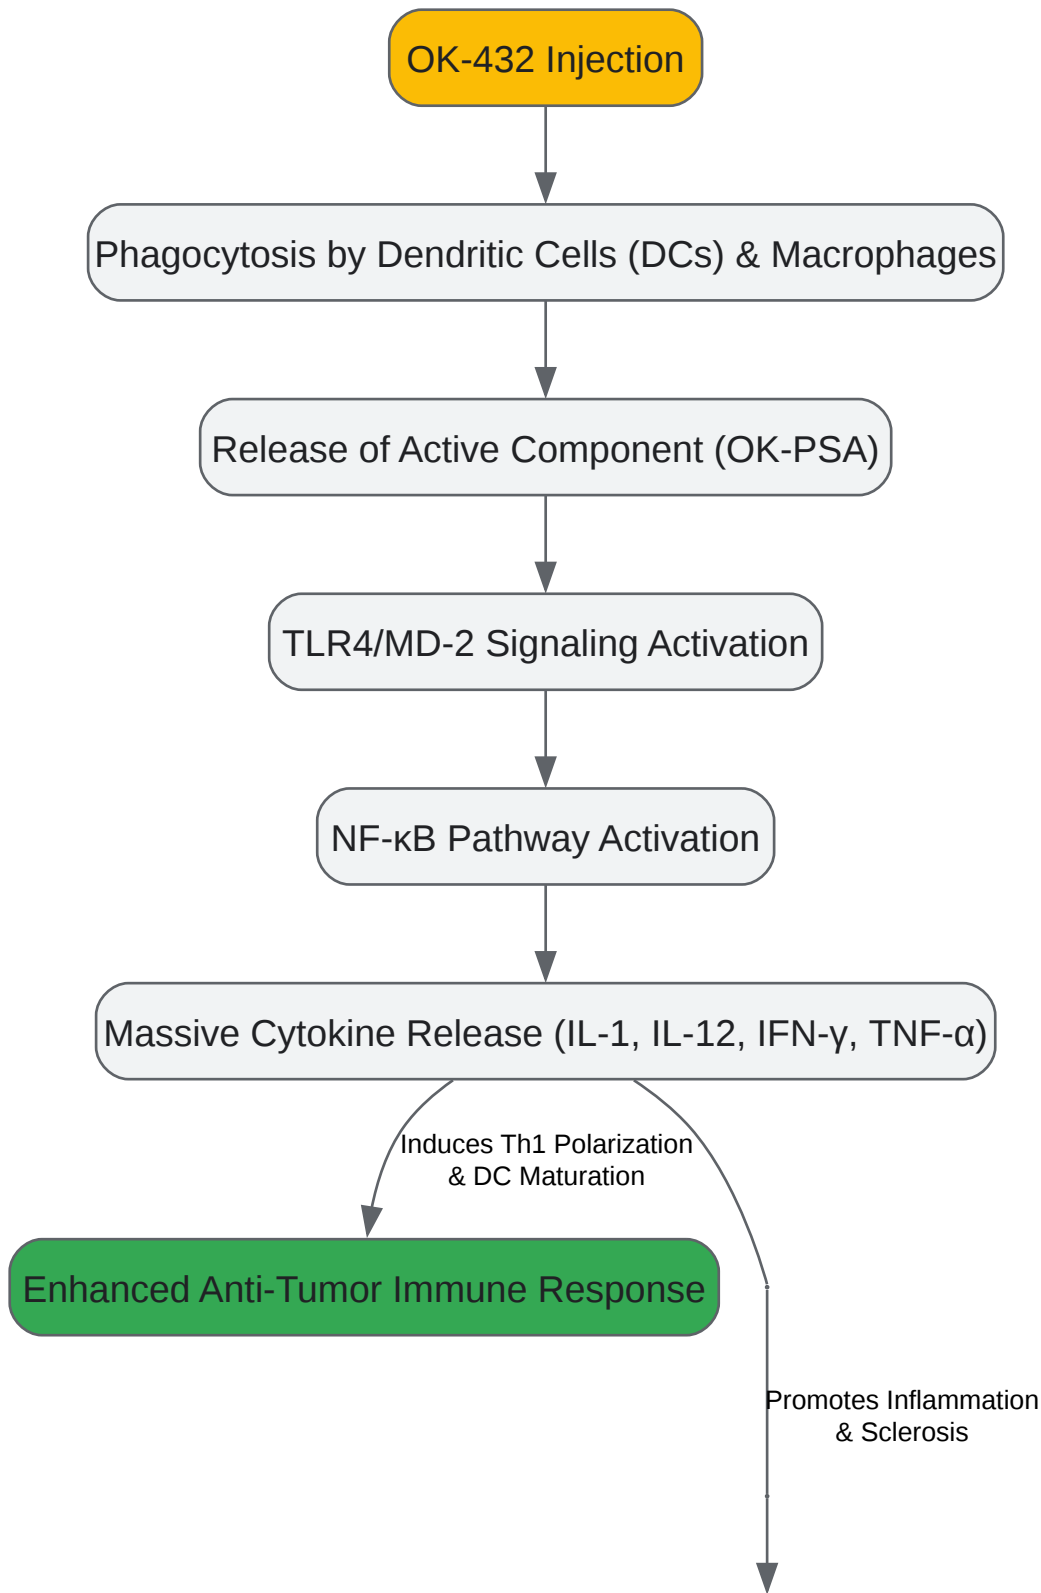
OK-432 Injection

Phagocytosis by Dendritic Cells (DCs) & Macrophages

Release of Active Component (OK-PSA)

TLR4/MD-2 Signaling Activation

NF-κB Pathway Activation

Massive Cytokine Release (IL-1, IL-12, IFN-γ, TNF-α)

Induces Th1 Polarization & DC Maturation

Enhanced Anti-Tumor Immune Response

Promotes Inflammation & Sclerosis